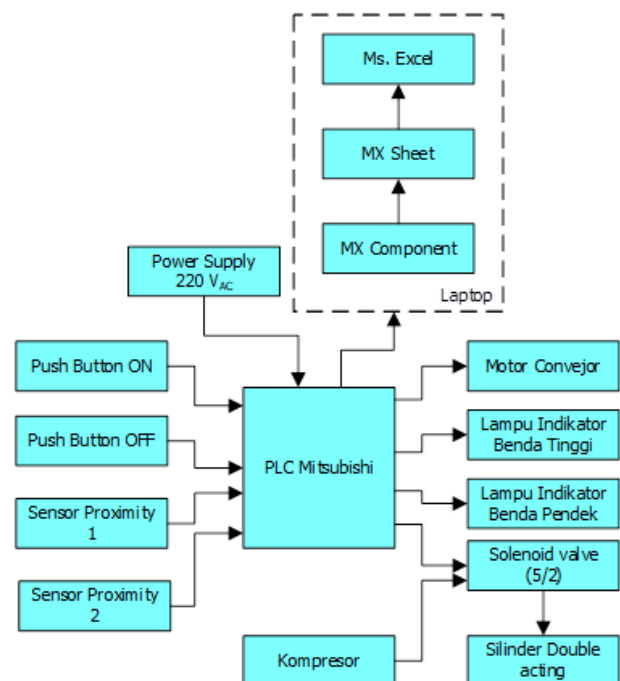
Ms. Excel

MX Sheet

MX Component

Laptop

Power Supply 220 $V_{AC}$

Push Button ON

Push Button OFF

Sensor Proximity 1

Sensor Proximity 2

PLC Mitsubishi

Motor Convejor

Lampu Indikator Benda Tinggi

Lampu Indikator Benda Pendek

Solenoid valve (5/2)

Kompresor

Silinder Double acting